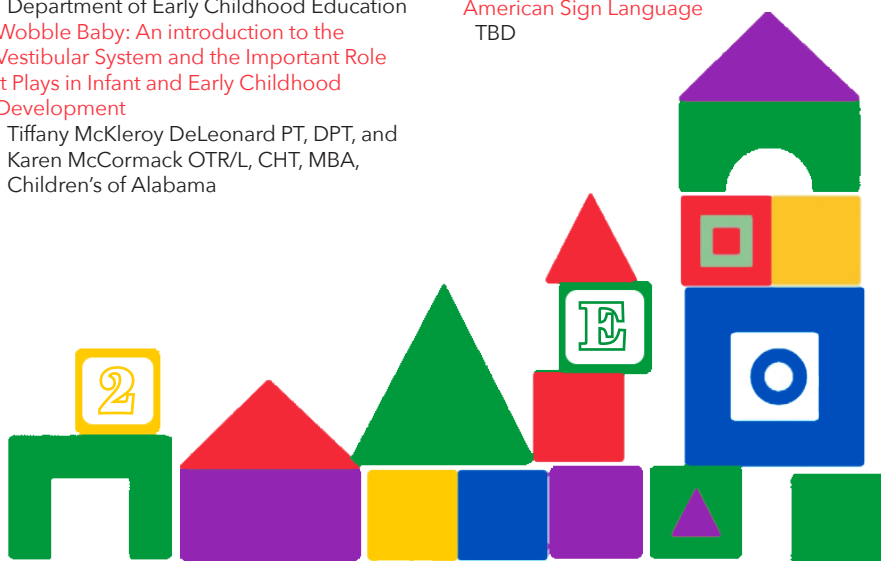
Department of Early Childhood Education
Wobble Baby: An introduction to the Vestibular System and the Important Role it Plays in Infant and Early Childhood Development
Tiffany McKleroy DeLeonard PT, DPT, and Karen McCormack OTR/L, CHT, MBA, Children's of Alabama

American Sign Language
TBD

2

E